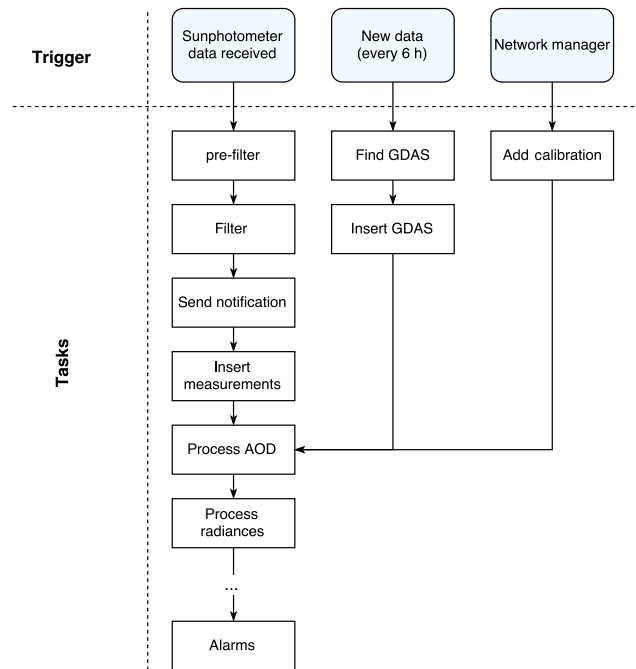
Trigger

Sunphotometer data received

New data (every 6 h)

Network manager

Tasks

pre-filter

Filter

Send notification

Insert measurements

Process AOD

Process radiances

...

Alarms

Find GDAS

Insert GDAS

Add calibration